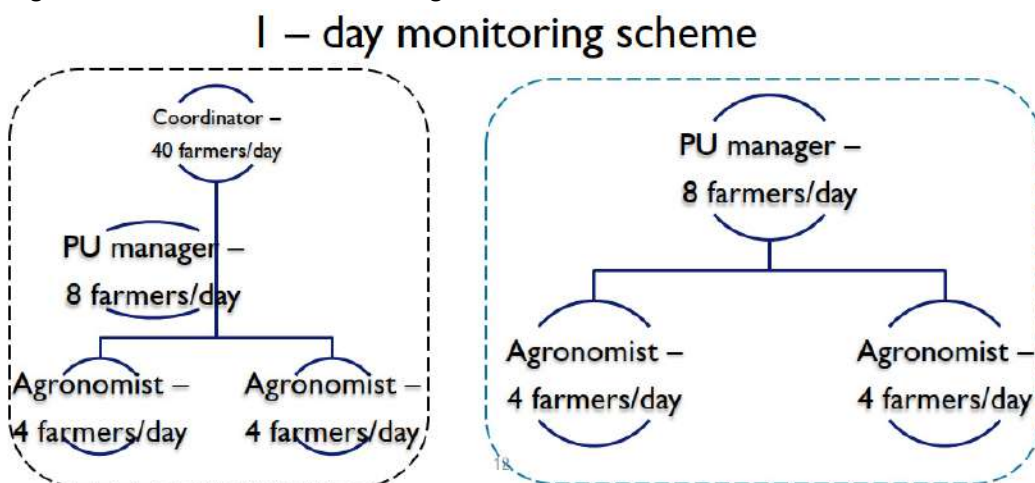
1 – day monitoring scheme

Coordinator – 40 farmers/day

PU manager – 8 farmers/day

Agronomist – 4 farmers/day

Agronomist – 4 farmers/day

PU manager – 8 farmers/day

Agronomist – 4 farmers/day

Agronomist – 4 farmers/day

18